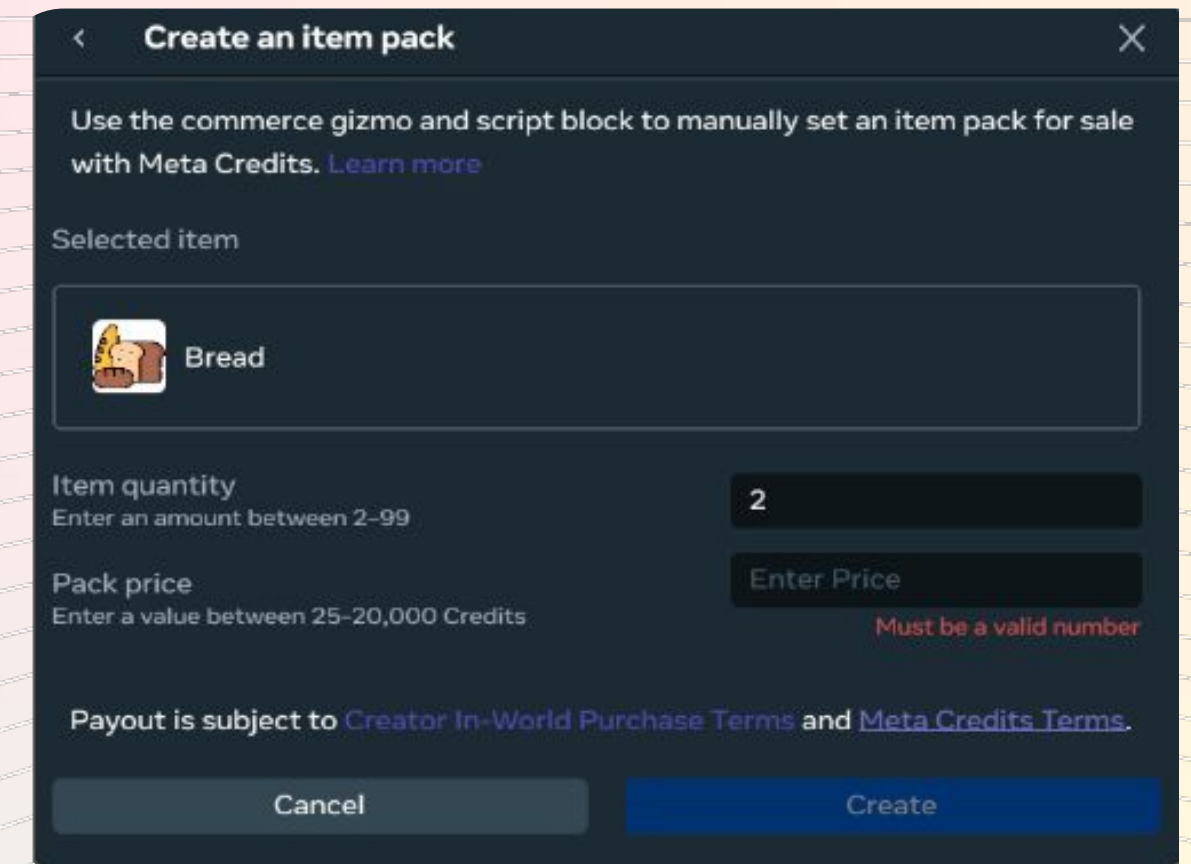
Create an item pack

Use the commerce gizmo and script block to manually set an item pack for sale with Meta Credits. Learn more

Selected item

Bread

Item quantity
Enter an amount between 2-99

2

Pack price
Enter a value between 25-20,000 Credits

Enter Price

Must be a valid number

Payout is subject to Creator In-World Purchase Terms and Meta Credits Terms.

Cancel

Create